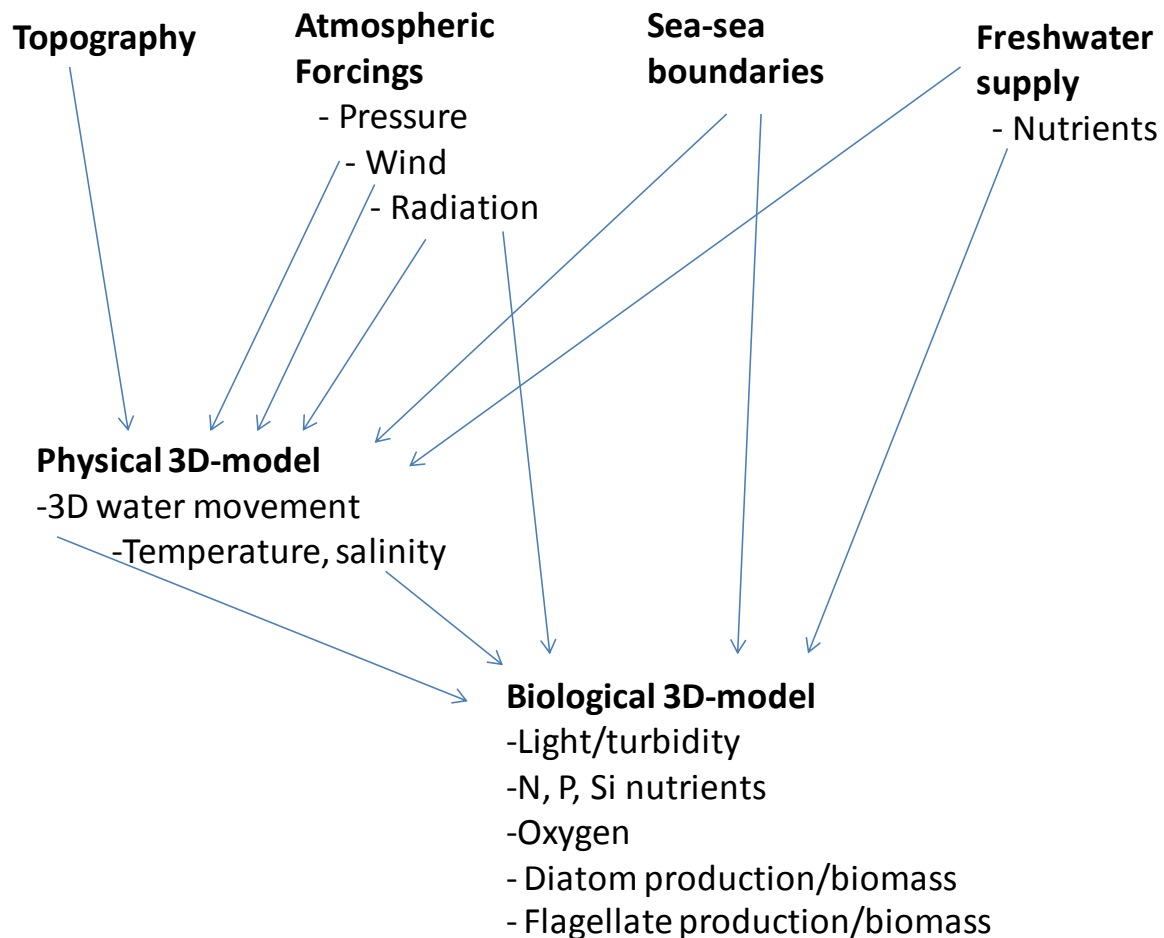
Topography

Atmospheric Forcings
- Pressure
- Wind
- Radiation

Sea-sea boundaries

Freshwater supply
- Nutrients

Physical 3D-model
-3D water movement
-Temperature, salinity

Biological 3D-model
-Light/turbidity
-N, P, Si nutrients
-Oxygen
- Diatom production/biomass
- Flagellate production/biomass